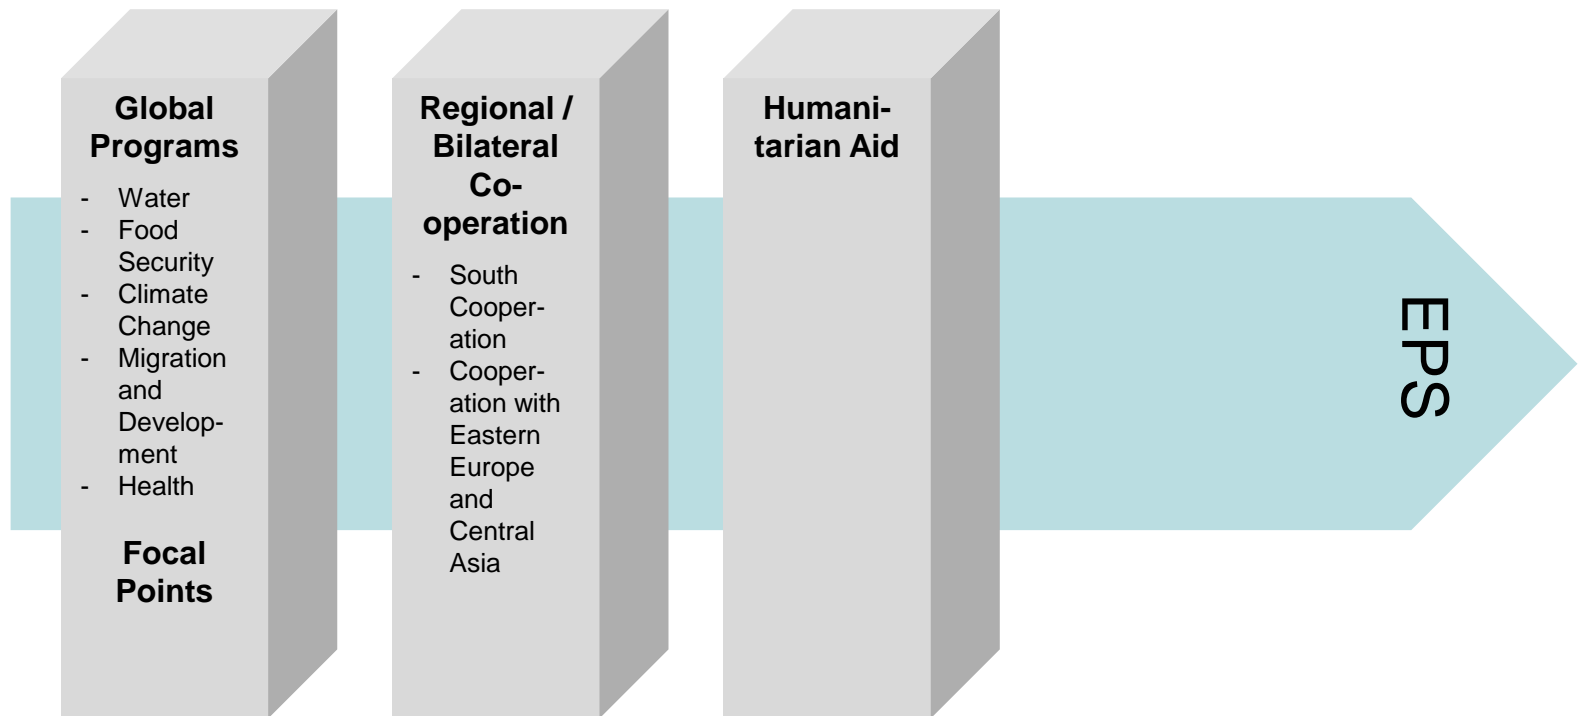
Global Programs

- Water
- Food Security
- Climate Change
- Migration and Development
- Health

Focal Points

Regional / Bilateral Cooperation

- South Cooperation
- Cooperation with Eastern Europe and Central Asia

Humanitarian Aid

EPS